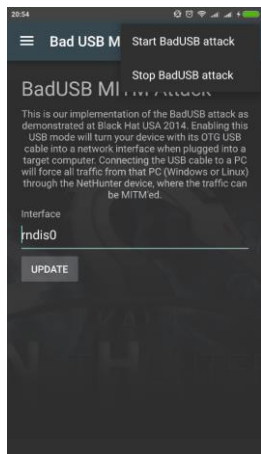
20:54

Bad USB M

Start BadUSB attack

Stop BadUSB attack

BadUSB MI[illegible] Attack

This is our implementation of the BadUSB attack as demonstrated at Black Hat USA 2014. Enabling this USB mode will turn your device with its OTG USB cable into a network interface when plugged into a target computer. Connecting the USB cable to a PC will force all traffic from that PC (Windows or Linux) through the NetHunter device, where the traffic can be MITM'ed.

Interface

rndis0

UPDATE